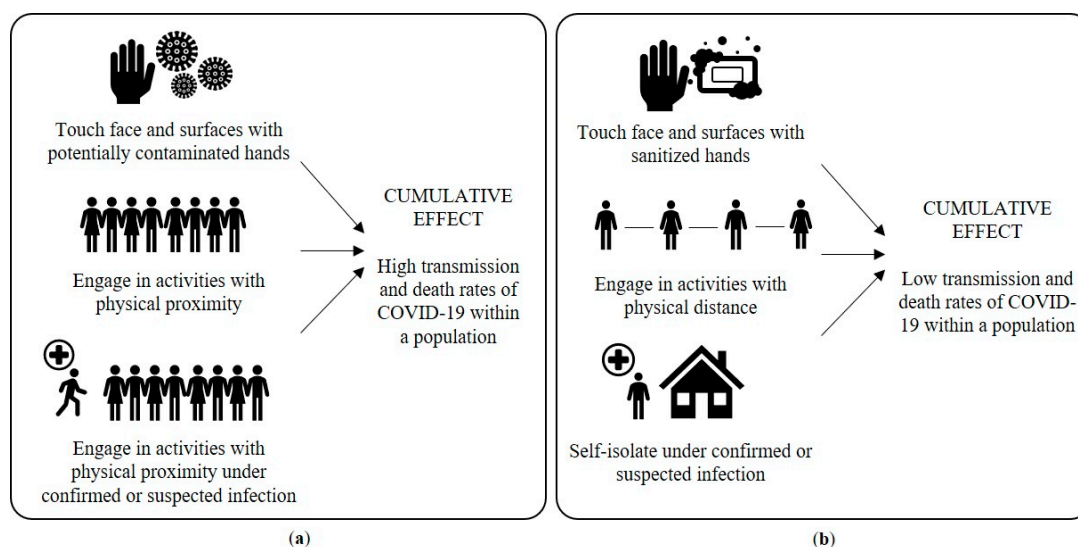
Touch face and surfaces with potentially contaminated hands

Engage in activities with physical proximity

Engage in activities with physical proximity under confirmed or suspected infection

CUMULATIVE EFFECT

High transmission and death rates of COVID-19 within a population

(a)

Touch face and surfaces with sanitized hands

Engage in activities with physical distance

Self-isolate under confirmed or suspected infection

CUMULATIVE EFFECT

Low transmission and death rates of COVID-19 within a population

(b)